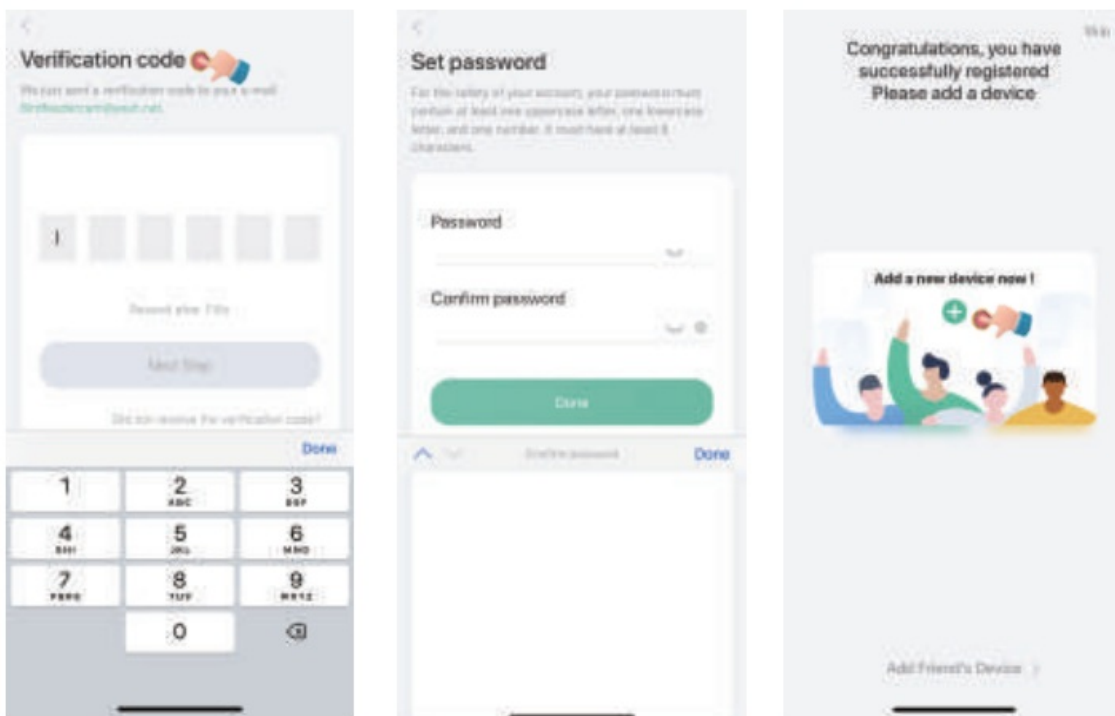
Verification code

We can send a verification code to your e-mail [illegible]

I

Resend after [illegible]

Next Step

Did not receive the verification code?

Done

1
2 ABC
3 DEF
4 GHI
5 JKL
6 MNO
7 PQRS
8 TUV
9 WXYZ
0

Set password

For the safety of your account, your password must contain at least one uppercase letter, one lowercase letter, and one number. It must have at least 8 characters.

Password

Confirm password

Done

Confirm password

Done

Skip

Congratulations, you have successfully registered
Please add a device

Add a new device now !

Add Friend's Device